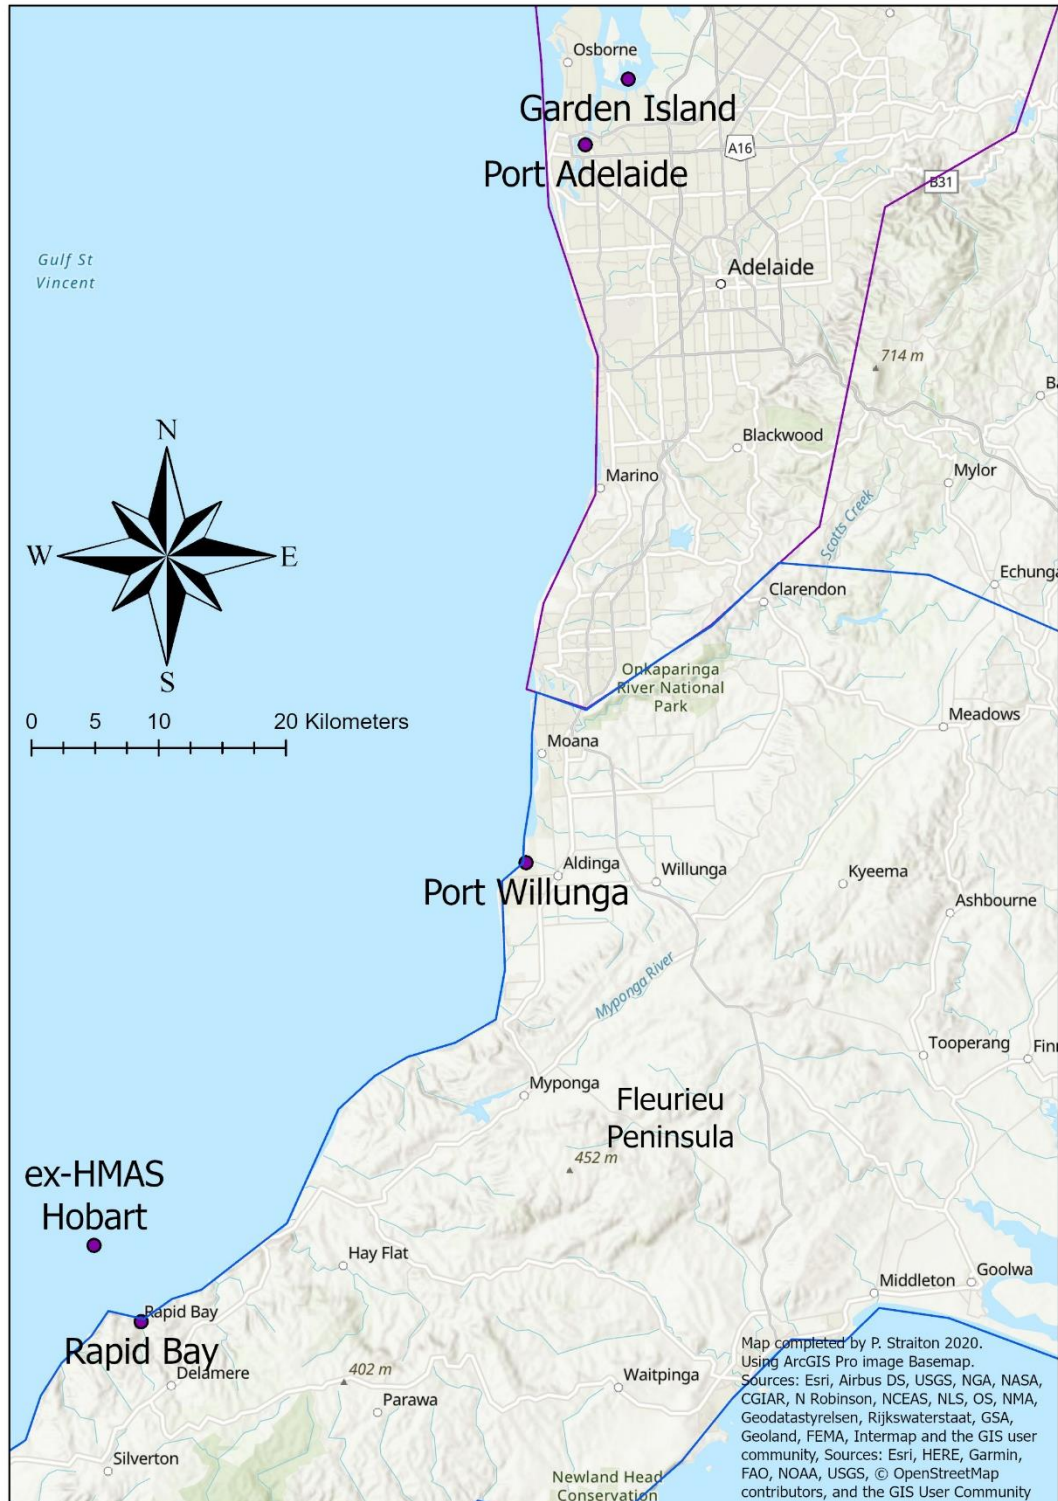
Osborne
Garden Island
A16
Port Adelaide
B31
Gulf St Vincent
Adelaide
714 m
Ba
N
W
E
S
Blackwood
Marino
Mylor
Scotts Creek
Echunga
Clarendon
Onkaparinga River National Park
0 5 10 20 Kilometers
Meadows
Moana
Aldinga
Willunga
Kyeema
Port Willunga
Ashbourne
Myponga River
Tooperang
Finn
Myponga
Fleurieu Peninsula
452 m
ex-HMAS Hobart
Hay Flat
Middleton
Goolwa
Rapid Bay
Rapid Bay
Delamere
402 m
Parawa
Waitpinga
Silverton
Newland Head Conservation
Map completed by P. Straiton 2020.
Using ArcGIS Pro image Basemap.
Sources: Esri, Airbus DS, USGS, NGA, NASA, CGIAR, N Robinson, NCEAS, NLS, OS, NMA, Geodatastyrelsen, Rijkswaterstaat, GSA, Geoland, FEMA, Intermap and the GIS user community, Sources: Esri, HERE, Garmin, FAO, NOAA, USGS, © OpenStreetMap contributors, and the GIS User Community